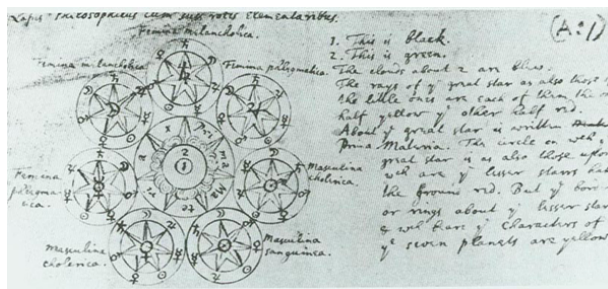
Lapis Philosophicus cum suis rotis Elementaribus.

Faemina melancholica.

Faemina in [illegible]

Faemina phlegmatica.

Faemina pituitosa.

Masculina cholerica.

Masculina cholerica.

Masculina sanguinea.

(A:1)

1. This is black.
2. This is green.

The clouds about 2 are blue. The rays of y^e great star as also those of the little ones are each of them the one half yellow y^e other half red. About y^e great star is written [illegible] Prima Materia. The circle on w^{ch} y^e great star is as also those upon w^{ch} are y^e lesser stars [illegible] the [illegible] red. But y^e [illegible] or rings about y^e lesser stars & w^{ch} bears y^e characters of y^e seven planets are yellow